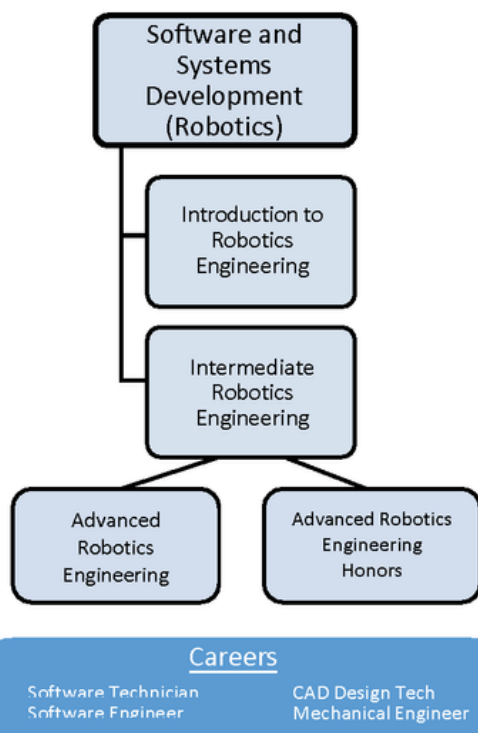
Software and Systems Development (Robotics)

Introduction to Robotics Engineering

Intermediate Robotics Engineering

Advanced Robotics Engineering

Advanced Robotics Engineering Honors

Careers

Software Technician
Software Engineer

CAD Design Tech
Mechanical Engineer